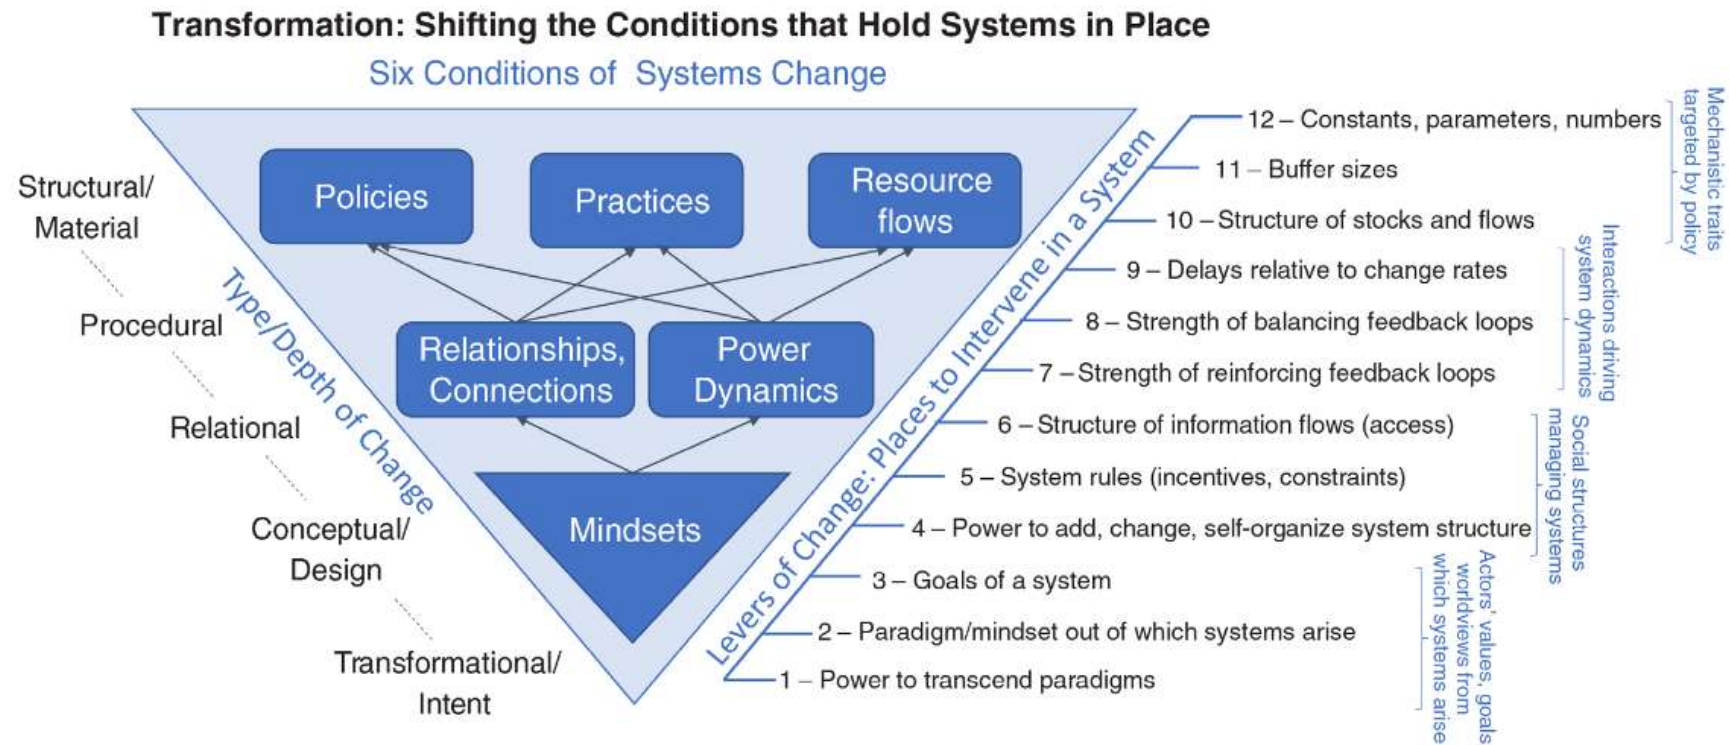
Transformation: Shifting the Conditions that Hold Systems in Place

Six Conditions of Systems Change

Policies

Practices

Resource flows

Relationships, Connections

Power Dynamics

Mindsets

Structural/ Material

Procedural

Relational

Conceptual/ Design

Transformational/ Intent

Type/Depth of Change

Levers of Change: Places to Intervene in a System

12 – Constants, parameters, numbers

11 – Buffer sizes

10 – Structure of stocks and flows

9 – Delays relative to change rates

8 – Strength of balancing feedback loops

7 – Strength of reinforcing feedback loops

6 – Structure of information flows (access)

5 – System rules (incentives, constraints)

4 – Power to add, change, self-organize system structure

3 – Goals of a system

2 – Paradigm/mindset out of which systems arise

1 – Power to transcend paradigms

Mechanistic traits targeted by policy

Interactions driving system dynamics

Social structures managing systems

Actors' values, goals worldviews from which systems arise